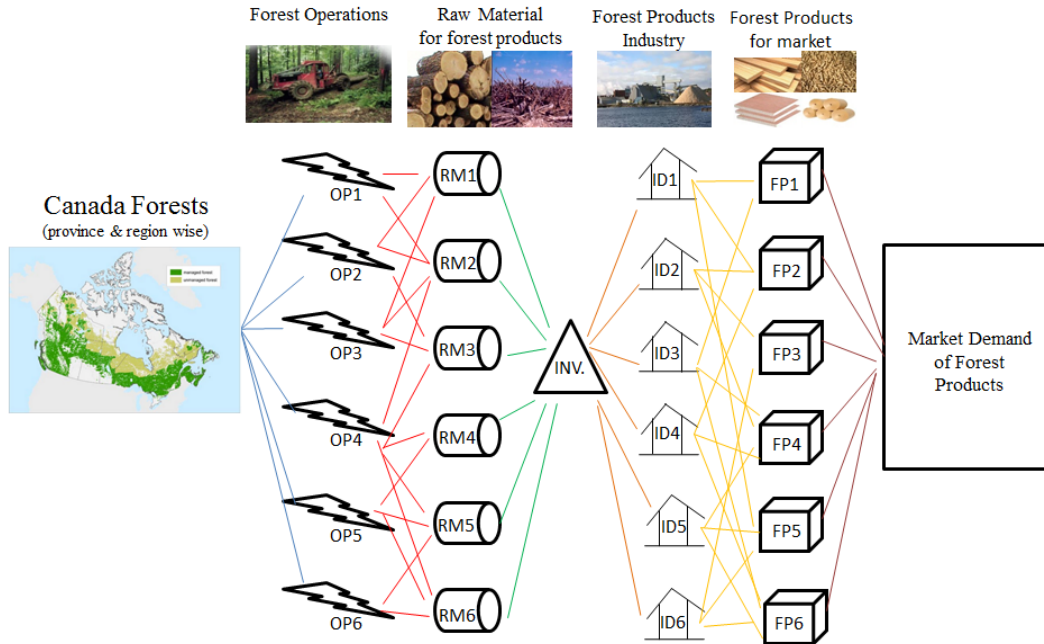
Forest Operations

Raw Material for forest products

Forest Products Industry

Forest Products for market

Canada Forests
(province & region wise)

managed forest
unmanaged forest

OP1
OP2
OP3
OP4
OP5
OP6

RM1
RM2
RM3
RM4
RM5
RM6

INV.

ID1
ID2
ID3
ID4
ID5
ID6

FP1
FP2
FP3
FP4
FP5
FP6

Market Demand of Forest Products